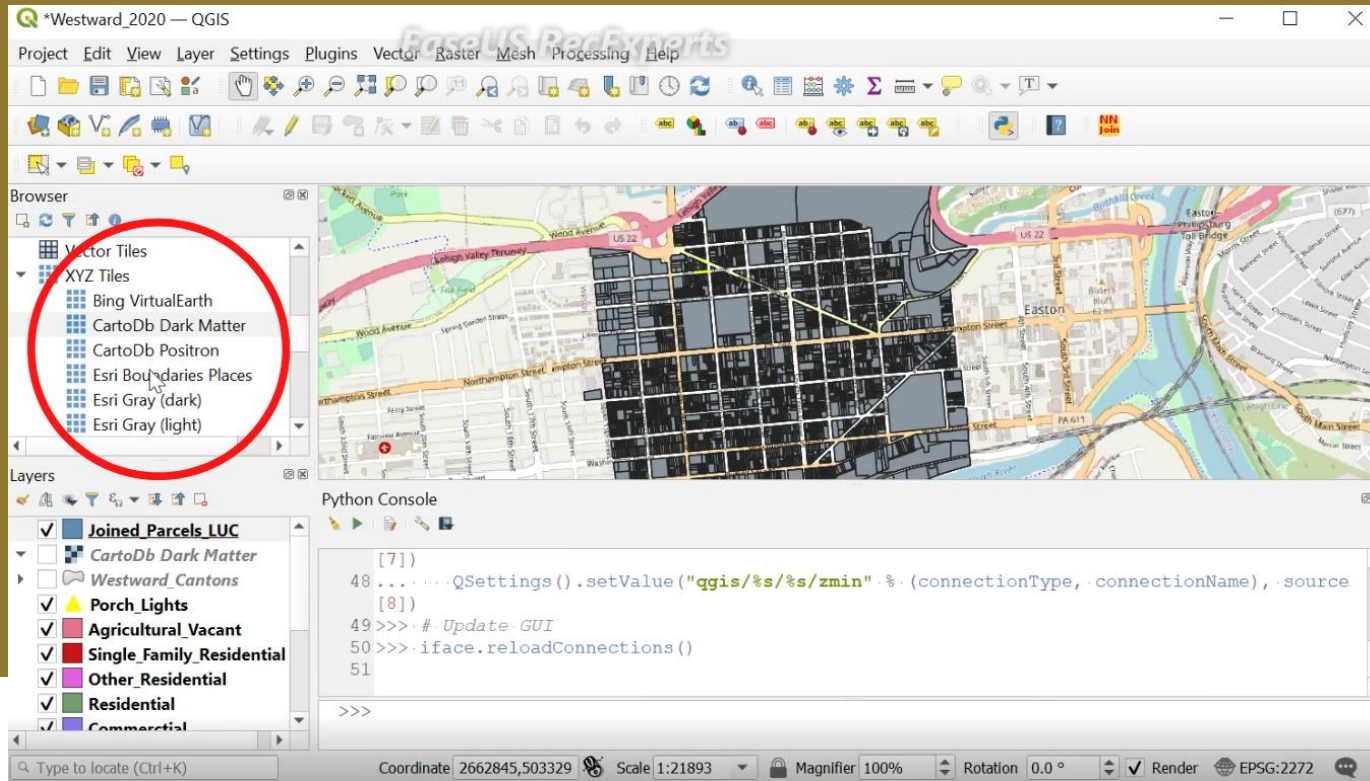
*Westward_2020 — QGIS

EaseUS RecExperts

Project Edit View Layer Settings Plugins Vector Raster Mesh Processing Help

Browser

Vector Tiles
XYZ Tiles
Bing VirtualEarth
CartoDb Dark Matter
CartoDb Positron
Esri Boundaries Places
Esri Gray (dark)
Esri Gray (light)

Layers

Joined_Parcels_LUC
CartoDb Dark Matter
Westward_Cantons
Porch_Lights
Agricultural_Vacant
Single_Family_Residential
Other_Residential
Residential
Commercial

Lehigh Valley Thruway
Wood Avenue
US 22
Northampton Street
Easton
PA 611

Python Console

[7])
48 ... QSettings().setValue("qgis/%s/%s/zmin" % (connectionType, connectionName), source
[8])
49 >>> # Update GUI
50 >>> iface.reloadConnections()
51

>>>

Type to locate (Ctrl+K)
Coordinate 2662845,503329
Scale 1:21893
Magnifier 100%
Rotation 0.0 °
Render
EPSG:2272